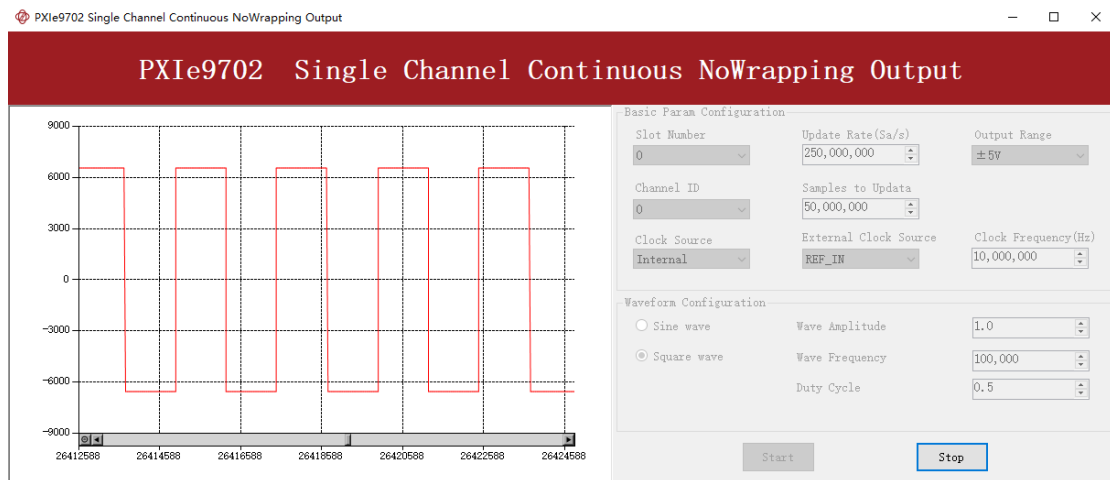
PXIe9702 Single Channel Continuous NoWrapping Output

PXIe9702 Single Channel Continuous NoWrapping Output

9000
6000
3000
0
−3000
−6000
−9000

26412588
26414588
26416588
26418588
26420588
26422588
26424588

Basic Param Configuration

Slot Number
0

Update Rate(Sa/s)
250,000,000

Output Range
±5V

Channel ID
0

Samples to Updata
50,000,000

Clock Source
Internal

External Clock Source
REF_IN

Clock Frequency(Hz)
10,000,000

Waveform Configuration

Sine wave

Square wave

Wave Amplitude
1.0

Wave Frequency
100,000

Duty Cycle
0.5

Start

Stop